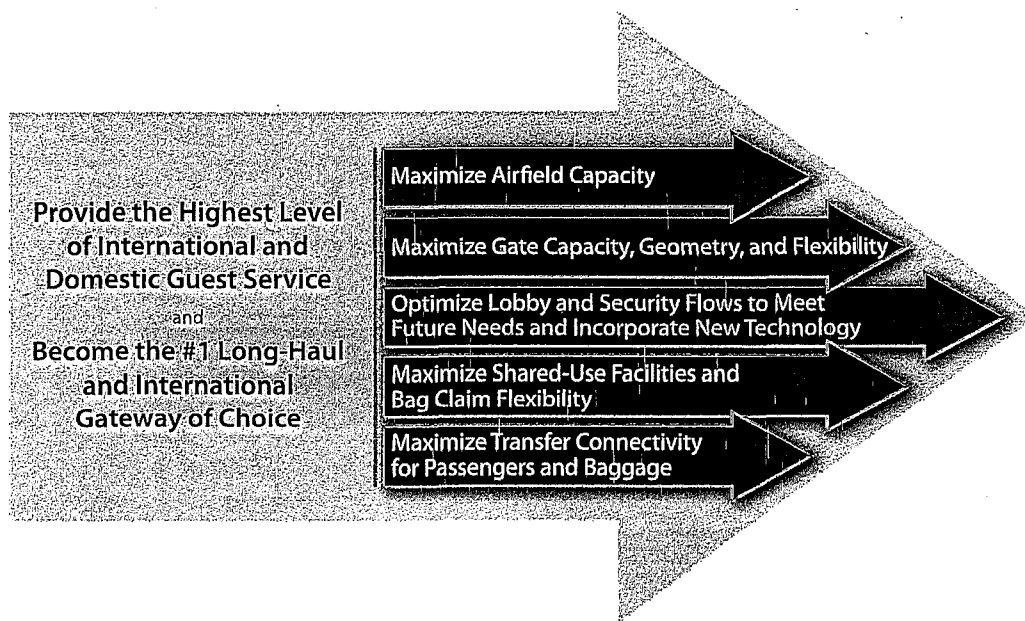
Provide the Highest Level of International and Domestic Guest Service

and

Become the #1 Long-Haul and International Gateway of Choice

Maximize Airfield Capacity

Maximize Gate Capacity, Geometry, and Flexibility

Optimize Lobby and Security Flows to Meet Future Needs and Incorporate New Technology

Maximize Shared-Use Facilities and Bag Claim Flexibility

Maximize Transfer Connectivity for Passengers and Baggage